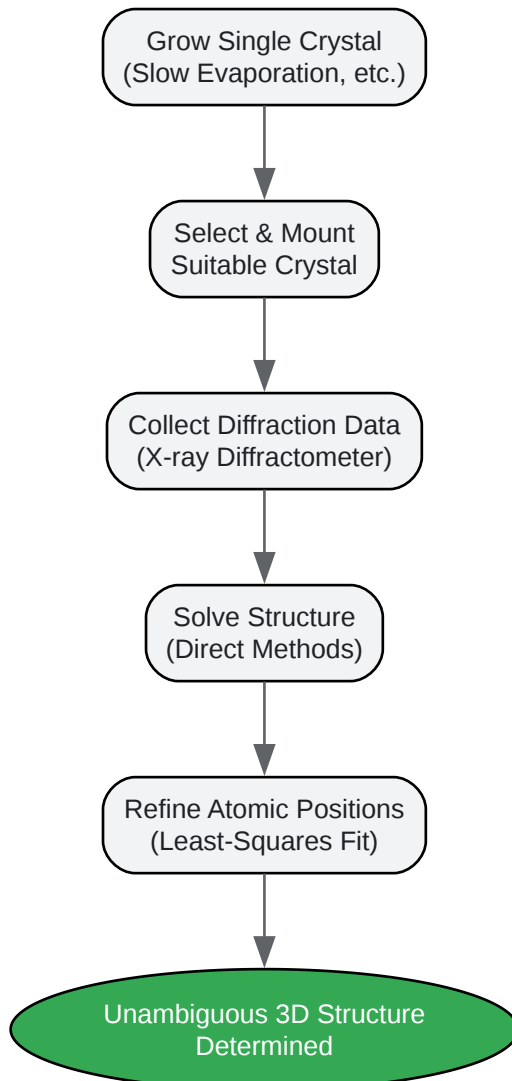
Grow Single Crystal
(Slow Evaporation, etc.)

Select & Mount
Suitable Crystal

Collect Diffraction Data
(X-ray Diffractometer)

Solve Structure
(Direct Methods)

Refine Atomic Positions
(Least-Squares Fit)

Unambiguous 3D Structure
Determined